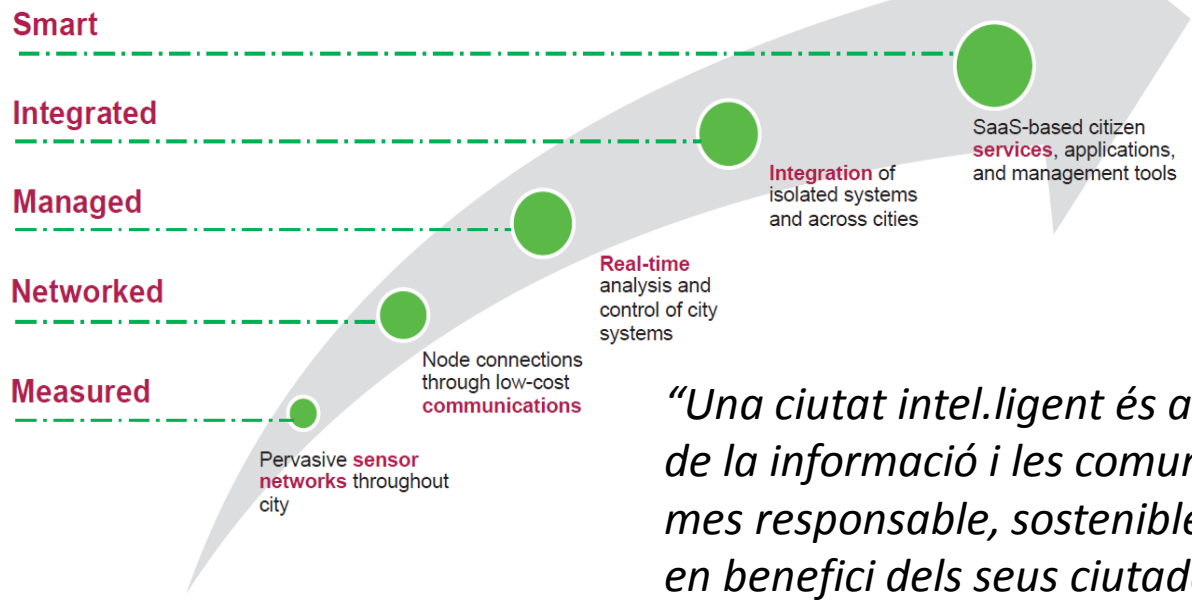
Smart

Integrated

Managed

Networked

Measured

SaaS-based citizen services, applications, and management tools

Integration of isolated systems and across cities

Real-time analysis and control of city systems

Node connections through low-cost communications

Pervasive sensor networks throughout city

“Una ciutat intel.ligent és a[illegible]
de la informació i les comun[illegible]
mes responsable, sostenible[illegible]
en benefici dels seus ciutad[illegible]